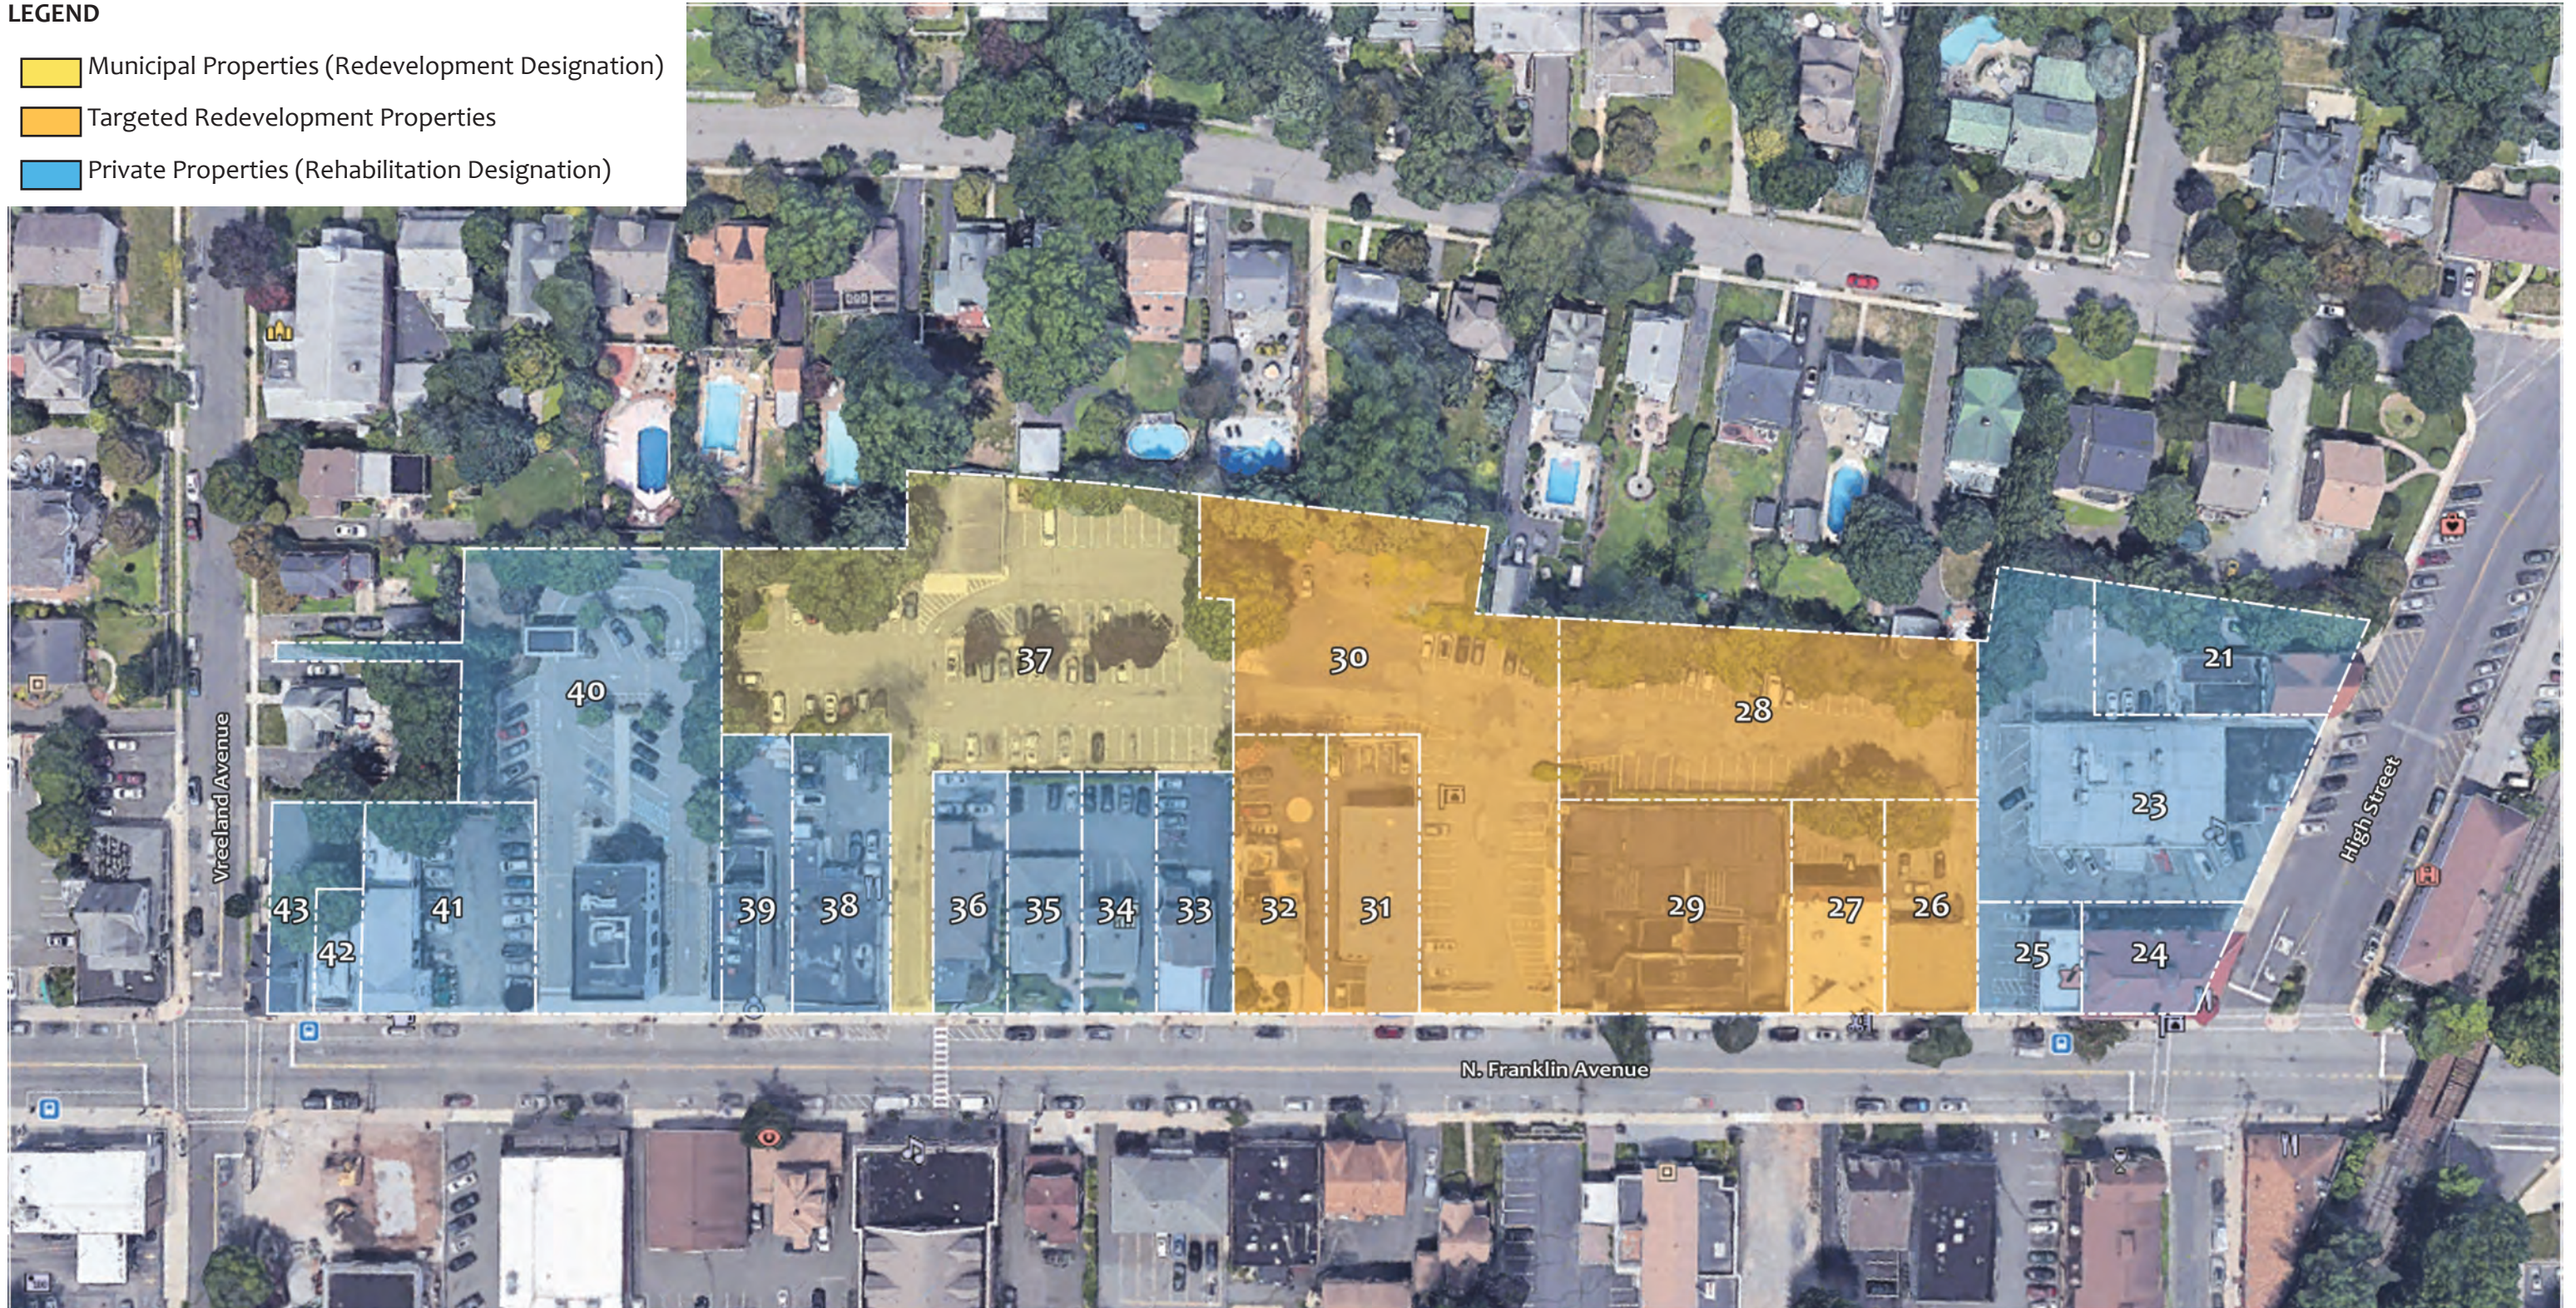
LEGEND

Municipal Properties (Redevelopment Designation)

Targeted Redevelopment Properties

Private Properties (Rehabilitation Designation)

37

30

28

21

40

23

High Street

Vreeland Avenue

43

42

41

39

38

36

35

34

33

32

31

29

27

26

25

24

N. Franklin Avenue